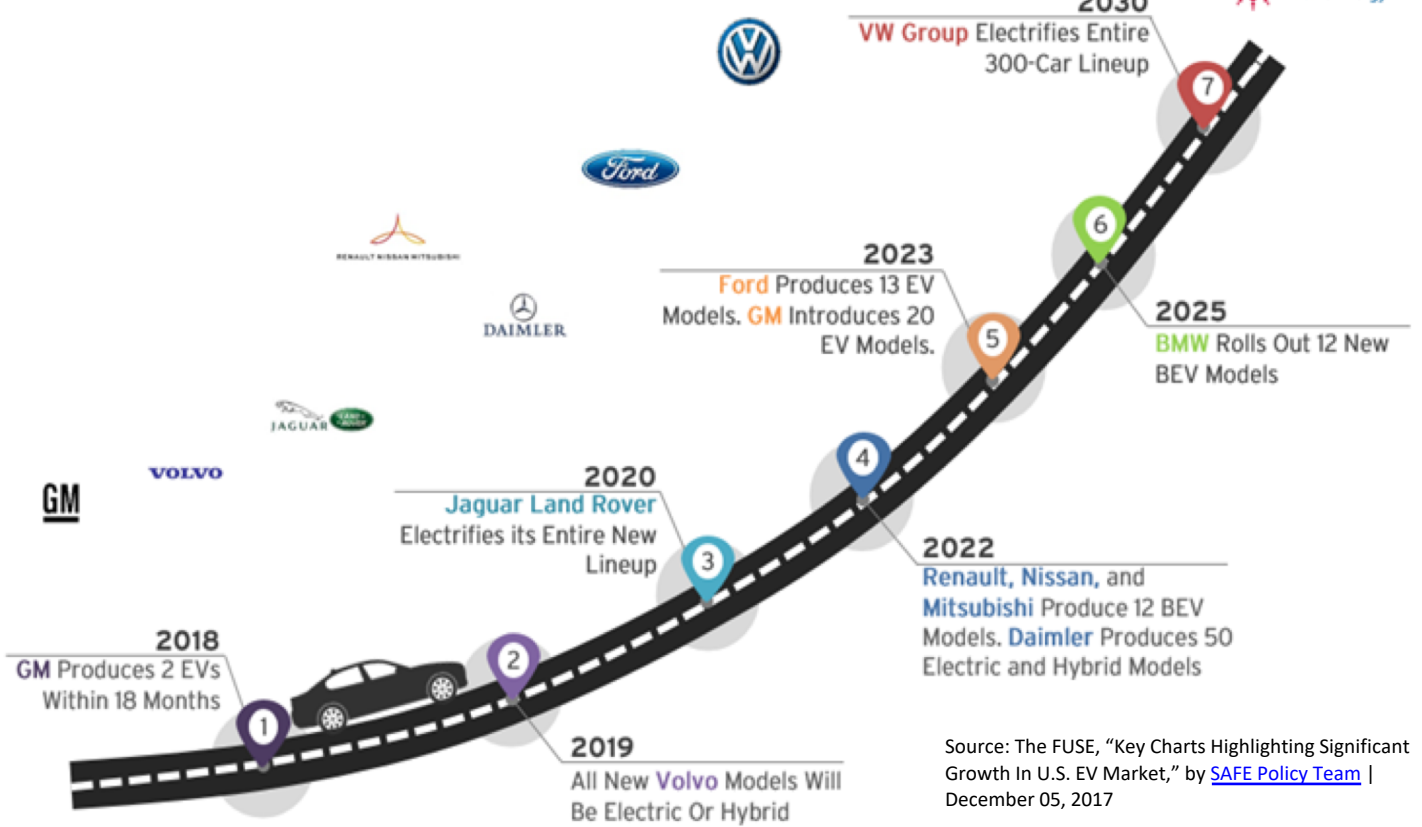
2030
VW Group Electrifies Entire 300-Car Lineup

7

6

2023
Ford Produces 13 EV Models. GM Introduces 20 EV Models.

5

2025
BMW Rolls Out 12 New BEV Models

RENAULT NISSAN MITSUBISHI

DAIMLER

JAGUAR

VOLVO

GM

4

2020
Jaguar Land Rover Electrifies its Entire New Lineup

3

2022
Renault, Nissan, and Mitsubishi Produce 12 BEV Models. Daimler Produces 50 Electric and Hybrid Models

2018
GM Produces 2 EVs Within 18 Months

2

1

2019
All New Volvo Models Will Be Electric Or Hybrid

Source: The FUSE, "Key Charts Highlighting Significant Growth In U.S. EV Market," by SAFE Policy Team | December 05, 2017